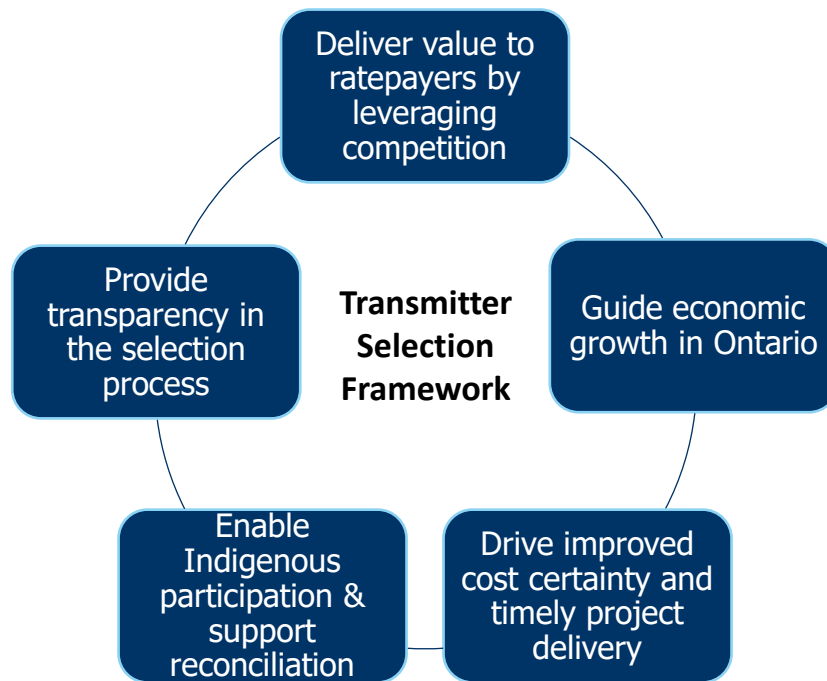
Deliver value to ratepayers by leveraging competition

Guide economic growth in Ontario

Drive improved cost certainty and timely project delivery

Enable Indigenous participation & support reconciliation

Provide transparency in the selection process

Transmitter Selection Framework